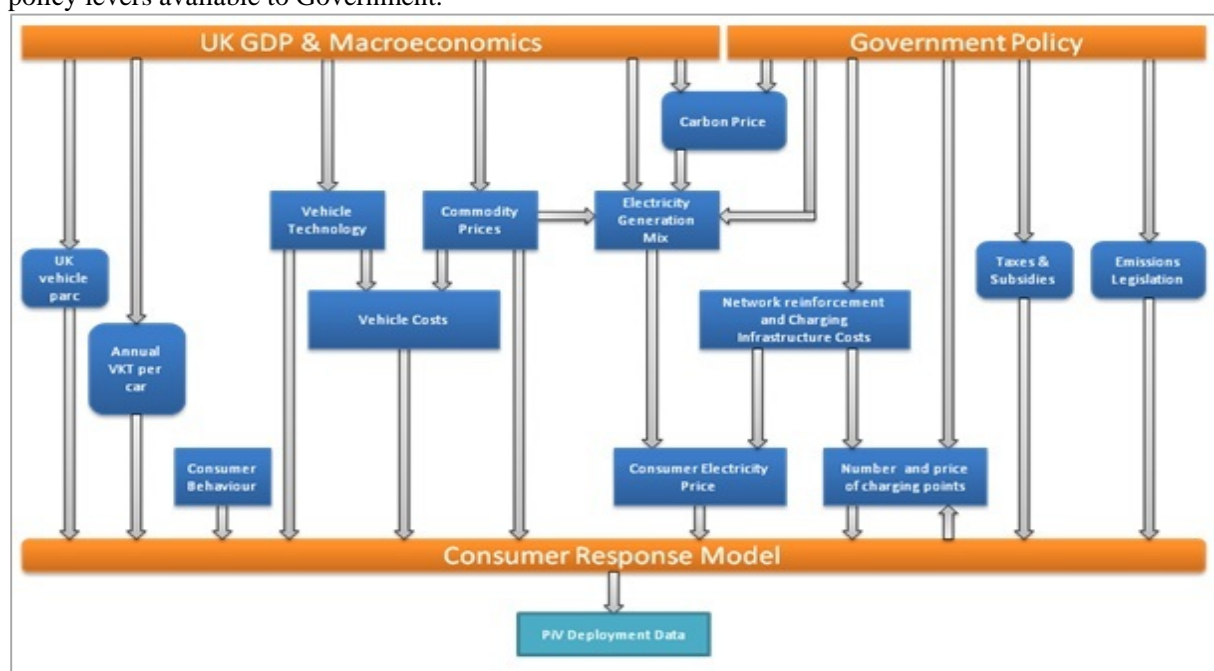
policy levers available to Government.

UK GDP & Macroeconomics

Government Policy

Carbon Price

Vehicle Technology

Commodity Prices

Electricity Generation Mix

UK vehicle parc

Taxes & Subsidies

Emissions Legislation

Vehicle Costs

Network reinforcement and Charging Infrastructure Costs

Annual VKT per car

Consumer Behaviour

Consumer Electricity Price

Number and price of charging points

Consumer Response Model

PiV Deployment Data